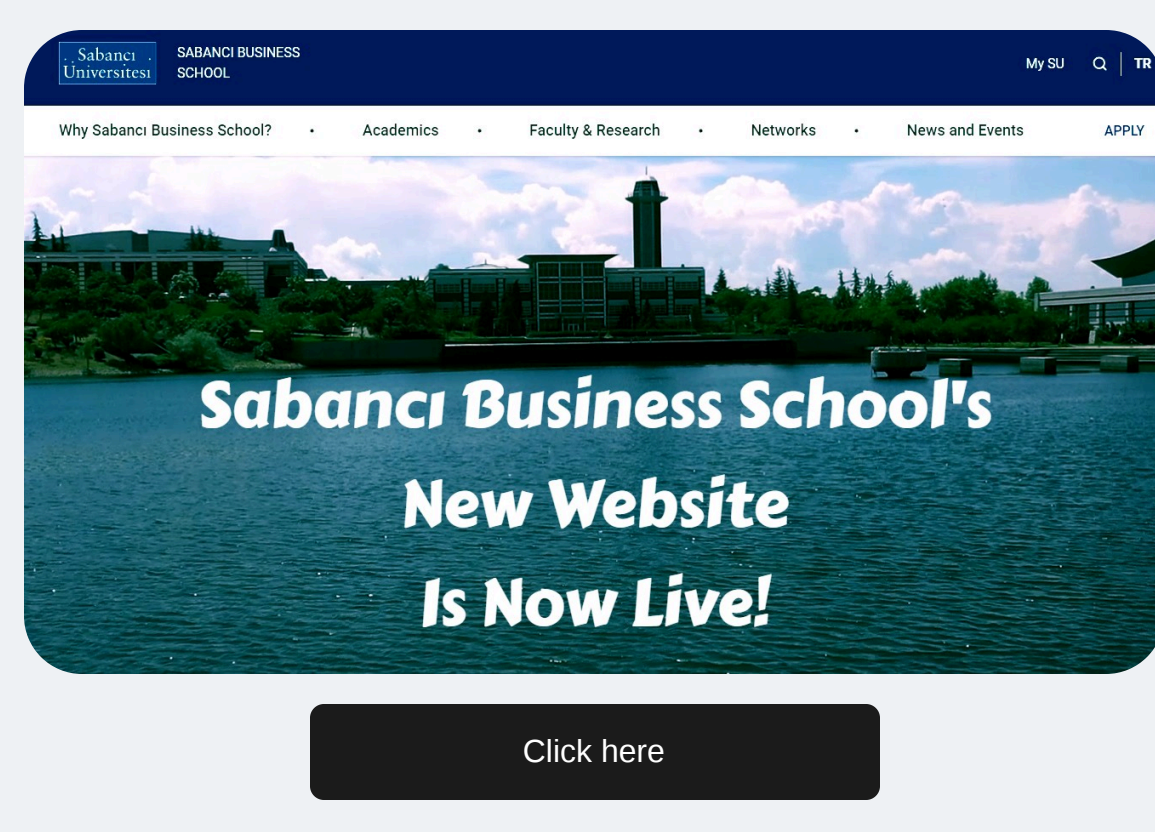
Sabancı Üniversitesi

SABANCI BUSINESS SCHOOL

My SU TR

Why Sabancı Business School? • Academics • Faculty & Research • Networks • News and Events APPLY

Sabancı Business School's New Website Is Now Live!

Click here